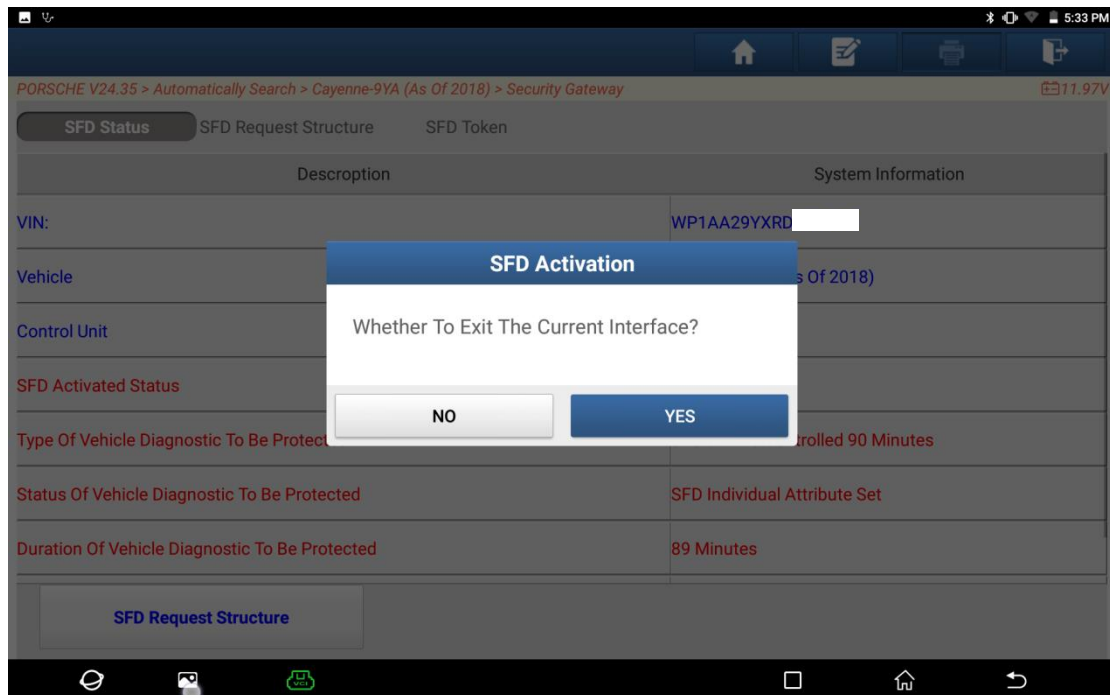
5:33 PM

PORSCHE V24.35 > Automatically Search > Cayenne-9YA (As Of 2018) > Security Gateway

11.97V

SFD Status SFD Request Structure SFD Token

| Descroption | System Information |
|---|---|
| VIN: | WP1AA29YXRD |
| Vehicle | s Of 2018) |
| Control Unit | |
| SFD Activated Status | |
| Type Of Vehicle Diagnostic To Be Protect | trolled 90 Minutes |
| Status Of Vehicle Diagnostic To Be Protected | SFD Individual Attribute Set |
| Duration Of Vehicle Diagnostic To Be Protected | 89 Minutes |

SFD Activation

Whether To Exit The Current Interface?

NO

YES

SFD Request Structure

VCI